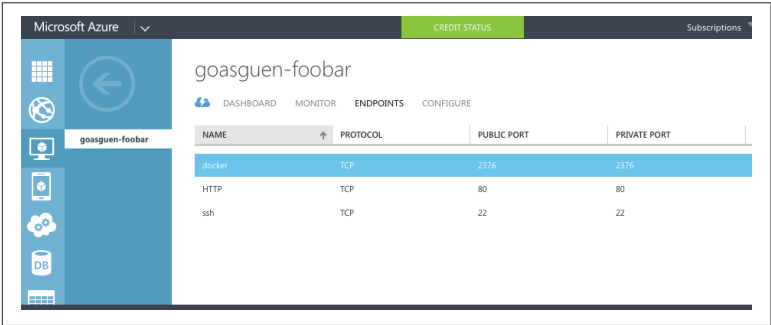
Microsoft Azure

CREDIT STATUS

Subscriptions

goasguen-foobar

goasguen-foobar

DASHBOARD MONITOR ENDPOINTS CONFIGURE

| NAME | PROTOCOL | PUBLIC PORT | PRIVATE PORT |
|---|---|---|---|
| docker | TCP | 2376 | 2376 |
| HTTP | TCP | 80 | 80 |
| ssh | TCP | 22 | 22 |

DB